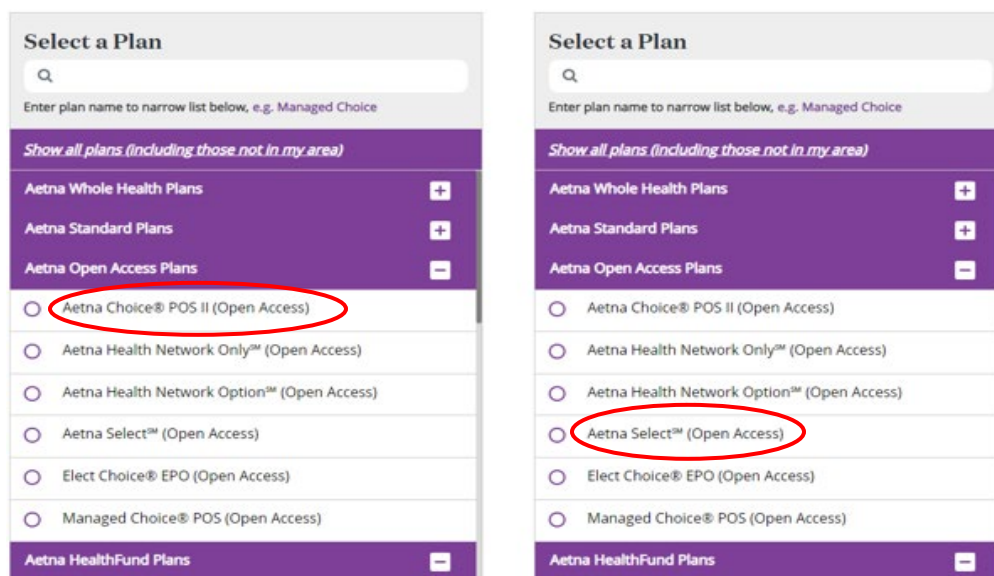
Select a Plan

Enter plan name to narrow list below, e.g. Managed Choice

Show all plans (including those not in my area)

Aetna Whole Health Plans +

Aetna Standard Plans +

Aetna Open Access Plans −

Aetna Choice® POS II (Open Access)

Aetna Health Network Only℠ (Open Access)

Aetna Health Network Option℠ (Open Access)

Aetna Select℠ (Open Access)

Elect Choice® EPO (Open Access)

Managed Choice® POS (Open Access)

Aetna HealthFund Plans −

Select a Plan

Enter plan name to narrow list below, e.g. Managed Choice

Show all plans (including those not in my area)

Aetna Whole Health Plans +

Aetna Standard Plans +

Aetna Open Access Plans −

Aetna Choice® POS II (Open Access)

Aetna Health Network Only℠ (Open Access)

Aetna Health Network Option℠ (Open Access)

Aetna Select℠ (Open Access)

Elect Choice® EPO (Open Access)

Managed Choice® POS (Open Access)

Aetna HealthFund Plans −